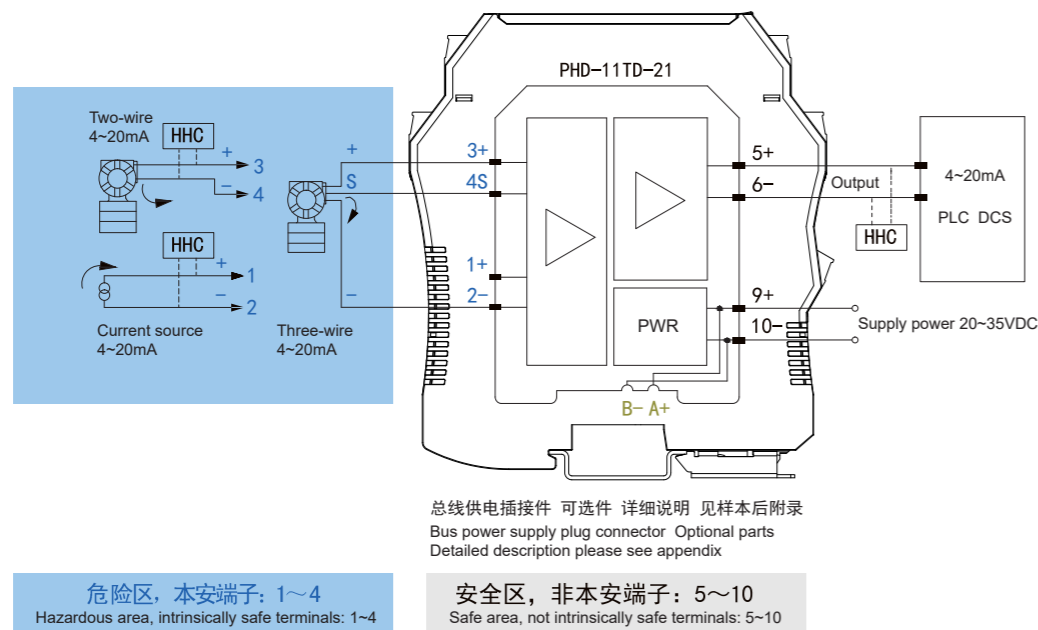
PHD-11TD-21

Two-wire
4~20mA

HHC

+ 3

− 4

HHC

+ 1

− 2

Current source
4~20mA

+

S

−

Three-wire
4~20mA

3+

4S

1+

2−

5+

6−

9+

10−

PWR

B− A+

Output

HHC

4~20mA

PLC DCS

Supply power 20~35VDC

总线供电插接件 可选件 详细说明 见样本后附录
Bus power supply plug connector Optional parts
Detailed description please see appendix

危险区，本安端子：1～4
Hazardous area, intrinsically safe terminals: 1~4

安全区，非本安端子：5～10
Safe area, not intrinsically safe terminals: 5~10